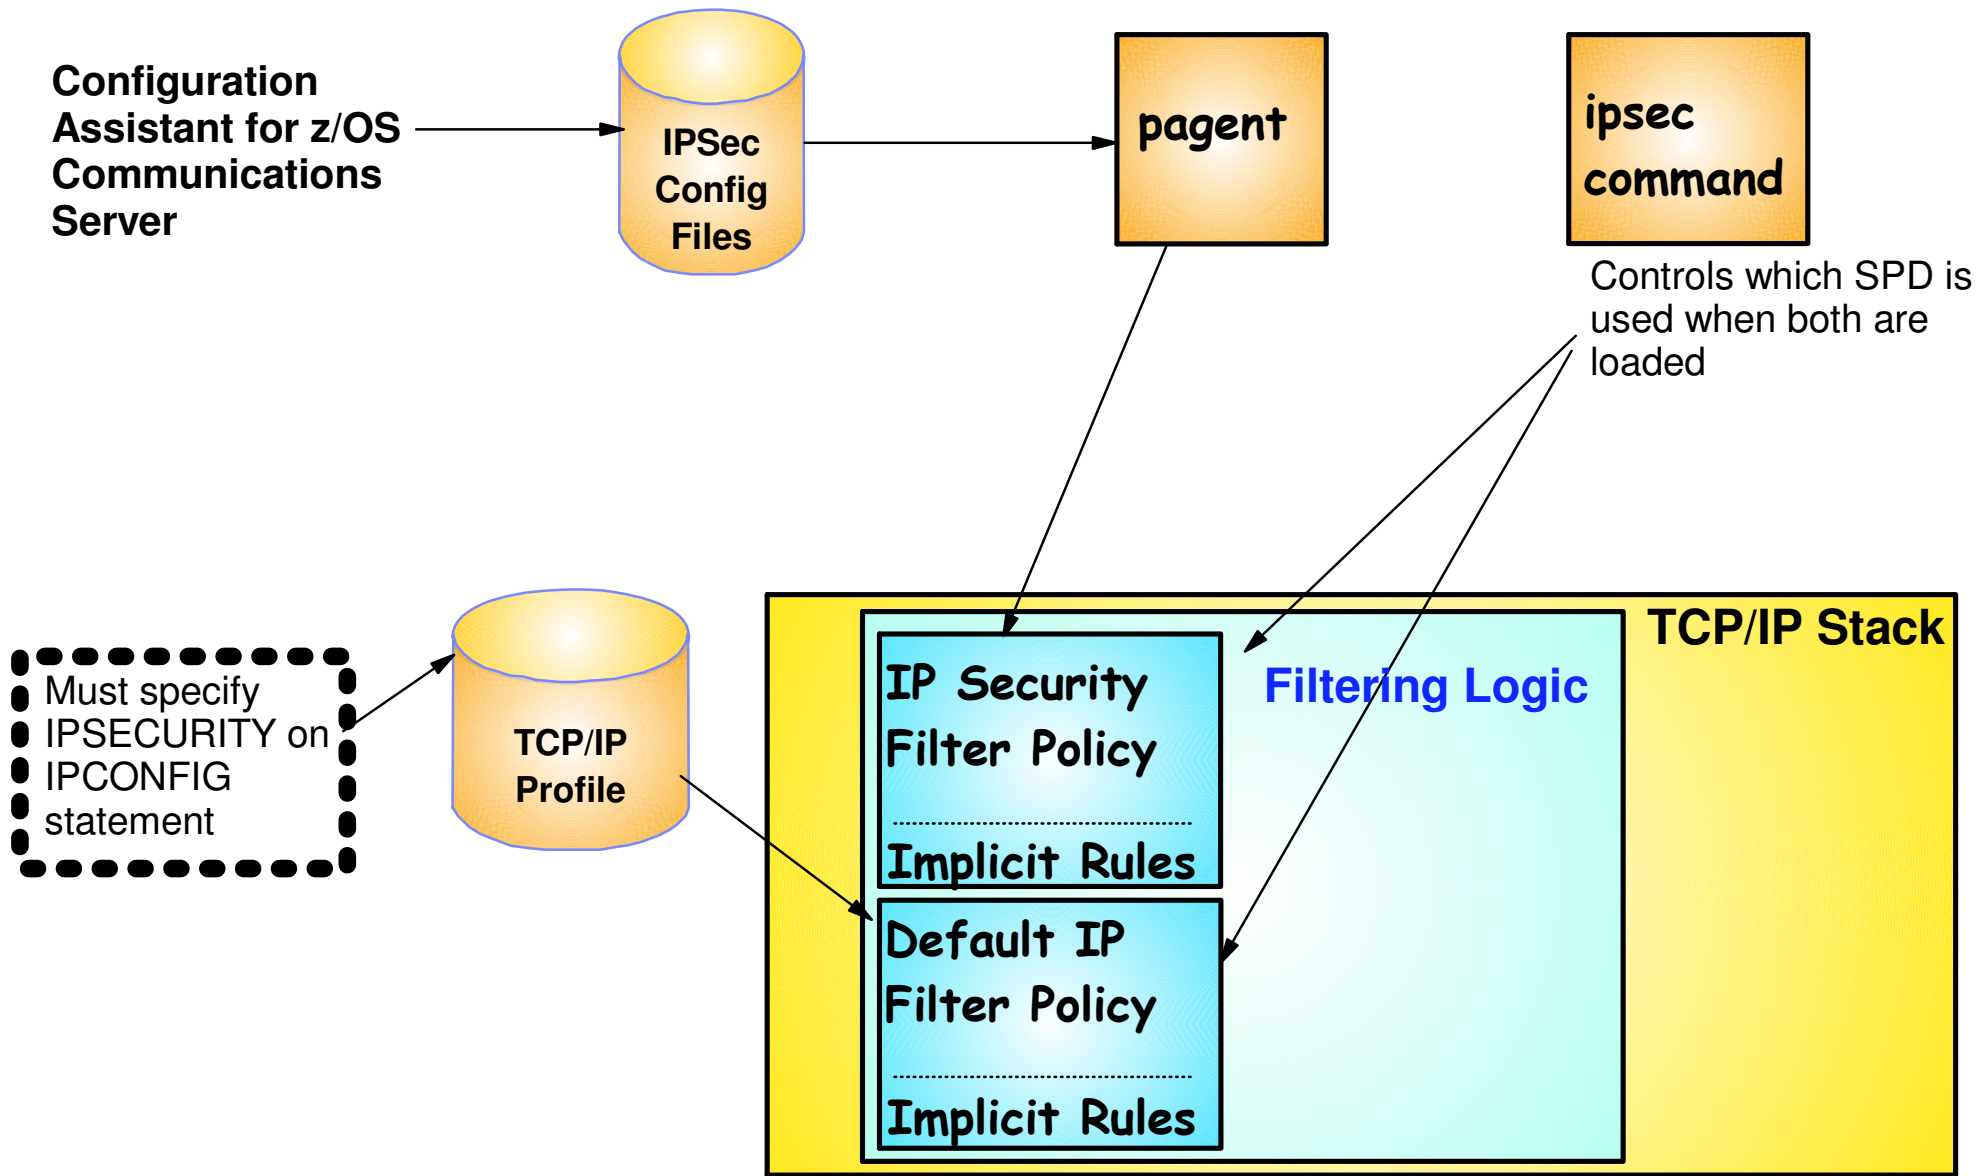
Configuration Assistant for z/OS Communications Server

IPSec Config Files

pagent

ipsec command

Controls which SPD is used when both are loaded

Must specify IPSECURITY on IPCONFIG statement

TCP/IP Profile

TCP/IP Stack

IP Security Filter Policy

Implicit Rules

Filtering Logic

Default IP Filter Policy

Implicit Rules